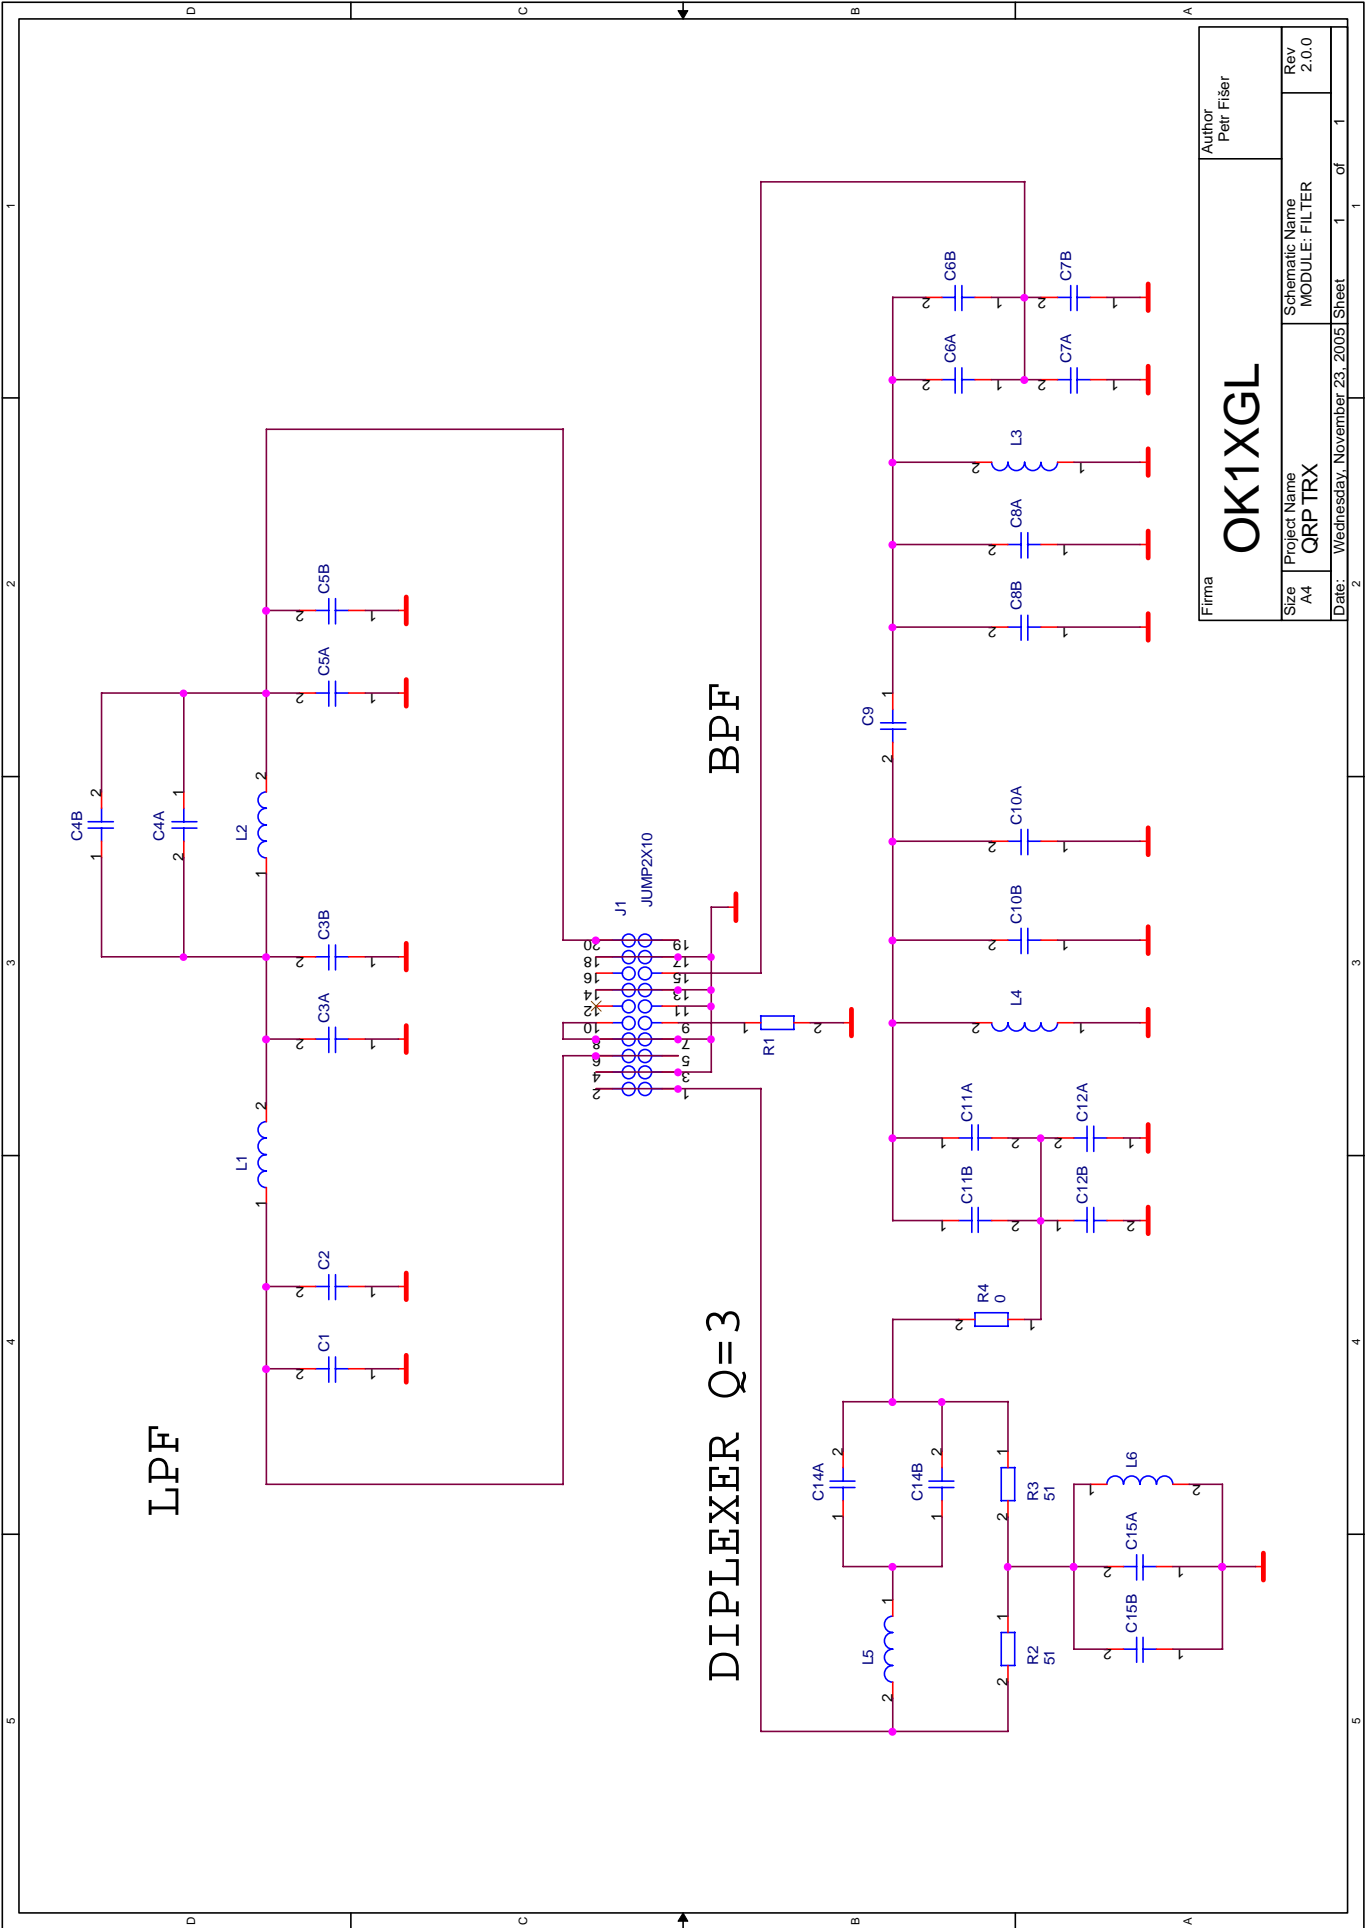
D
C
B
A
1
2
3
4
5

Author
Petr Fišer
Rev
2.0.0
Firma
OK1XGL
Schematic Name
MODULE: FILTER
Project Name
QRP TRX
Size
A4
Date: Wednesday, November 23, 2005
Sheet 1 of 1

LPF
BPF
DIPLEXER Q=3

C1
C2
L1
C3A
C3B
L2
C4A
C4B
C5A
C5B
J1
JUMP2X10
R1
C6A
C6B
C7A
C7B
L3
C8A
C8B
C9
C10A
C10B
L4
C11A
C11B
C12A
C12B
R4
0
C14A
C14B
R3
51
R2
51
L5
L6
C15A
C15B

1
2
3
4
5
6
7
8
9
10
11
12
13
14
15
16
17
18
19
20